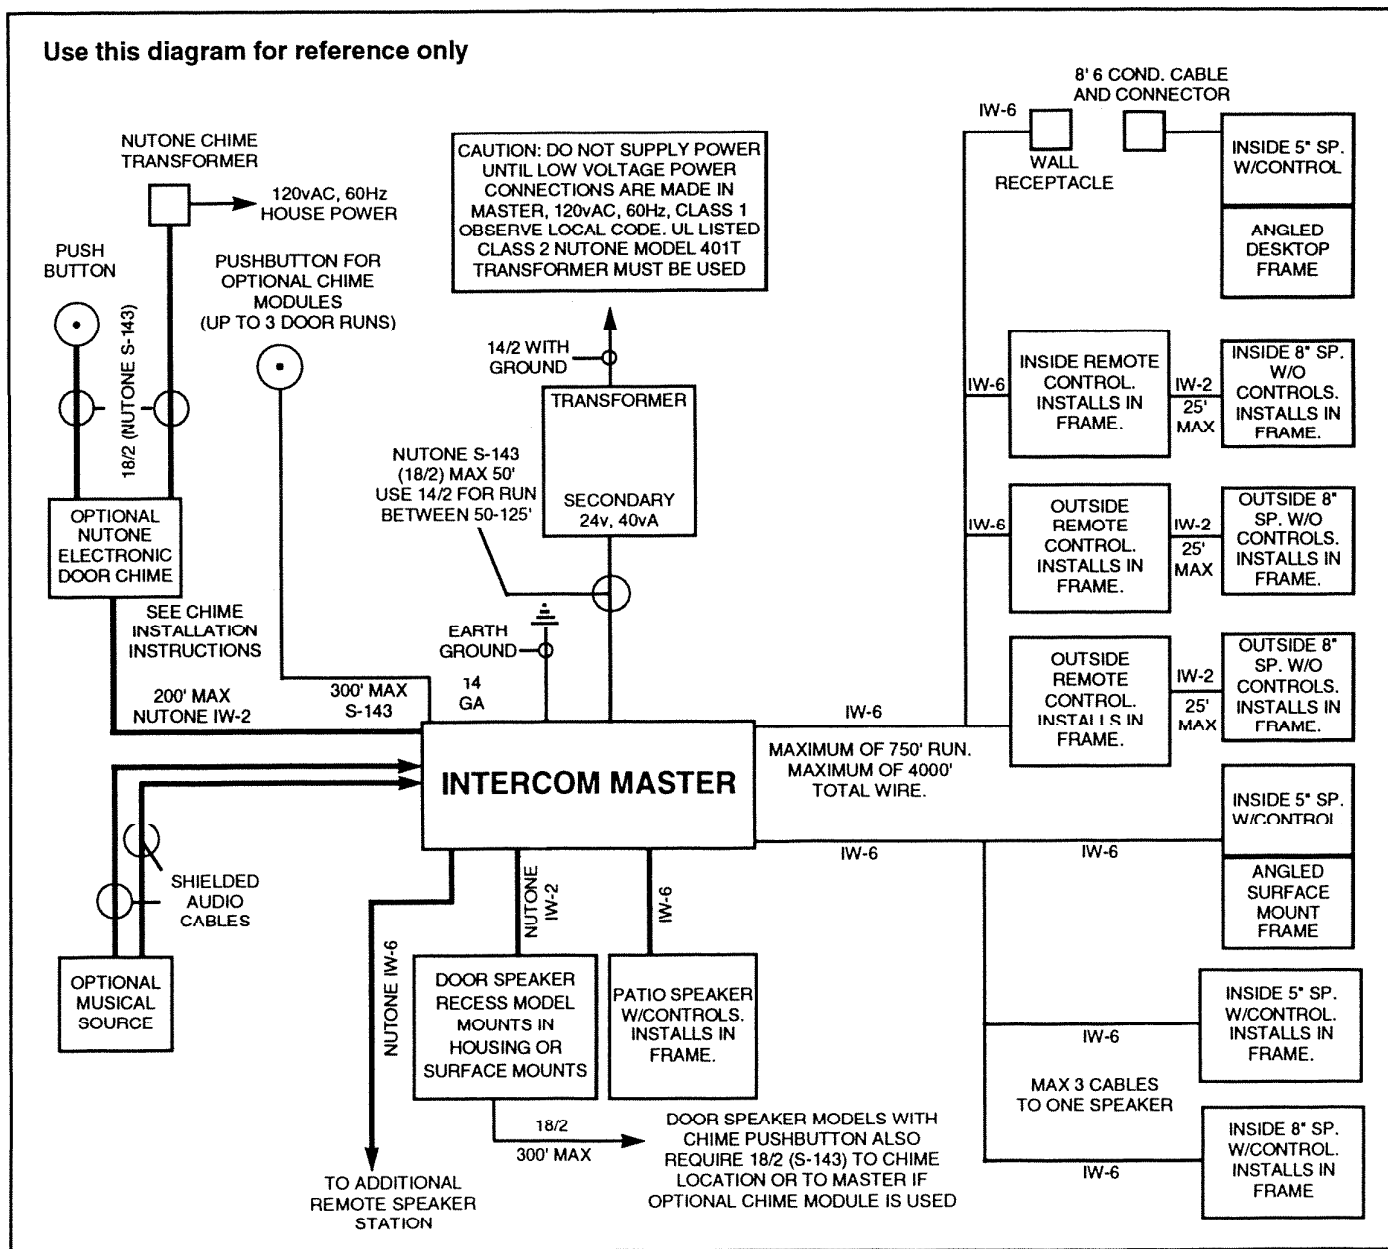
Use this diagram for reference only

NUTONE CHIME TRANSFORMER

120vAC, 60Hz HOUSE POWER

PUSH BUTTON

18/2 (NUTONE S-143)

PUSHBUTTON FOR OPTIONAL CHIME MODULES (UP TO 3 DOOR RUNS)

CAUTION: DO NOT SUPPLY POWER UNTIL LOW VOLTAGE POWER CONNECTIONS ARE MADE IN MASTER, 120vAC, 60Hz, CLASS 1 OBSERVE LOCAL CODE. UL LISTED CLASS 2 NUTONE MODEL 401T TRANSFORMER MUST BE USED

14/2 WITH GROUND

TRANSFORMER

SECONDARY 24v, 40vA

NUTONE S-143 (18/2) MAX 50' USE 14/2 FOR RUN BETWEEN 50-125'

OPTIONAL NUTONE ELECTRONIC DOOR CHIME

SEE CHIME INSTALLATION INSTRUCTIONS

EARTH GROUND

14 GA

200' MAX NUTONE IW-2

300' MAX S-143

INTERCOM MASTER

SHIELDED AUDIO CABLES

OPTIONAL MUSICAL SOURCE

NUTONE IW-6

NUTONE IW-2

IW-6

DOOR SPEAKER RECESS MODEL MOUNTS IN HOUSING OR SURFACE MOUNTS

PATIO SPEAKER W/CONTROLS. INSTALLS IN FRAME.

18/2

300' MAX

DOOR SPEAKER MODELS WITH CHIME PUSHBUTTON ALSO REQUIRE 18/2 (S-143) TO CHIME LOCATION OR TO MASTER IF OPTIONAL CHIME MODULE IS USED

TO ADDITIONAL REMOTE SPEAKER STATION

8' 6 COND. CABLE AND CONNECTOR

IW-6

WALL RECEPTACLE

INSIDE 5" SP. W/CONTROL

ANGLED DESKTOP FRAME

IW-6

INSIDE REMOTE CONTROL. INSTALLS IN FRAME.

IW-2 25' MAX

INSIDE 8" SP. W/O CONTROLS. INSTALLS IN FRAME.

IW-6

OUTSIDE REMOTE CONTROL. INSTALLS IN FRAME.

IW-2 25' MAX

OUTSIDE 8" SP. W/O CONTROLS. INSTALLS IN FRAME.

IW-6

OUTSIDE REMOTE CONTROL. INSTALLS IN FRAME.

IW-2 25' MAX

OUTSIDE 8" SP. W/O CONTROLS. INSTALLS IN FRAME.

MAXIMUM OF 750' RUN. MAXIMUM OF 4000' TOTAL WIRE.

IW-6

IW-6

INSIDE 5" SP. W/CONTROL

ANGLED SURFACE MOUNT FRAME

IW-6

INSIDE 5" SP. W/CONTROL. INSTALLS IN FRAME.

MAX 3 CABLES TO ONE SPEAKER

IW-6

INSIDE 8" SP. W/CONTROL. INSTALLS IN FRAME